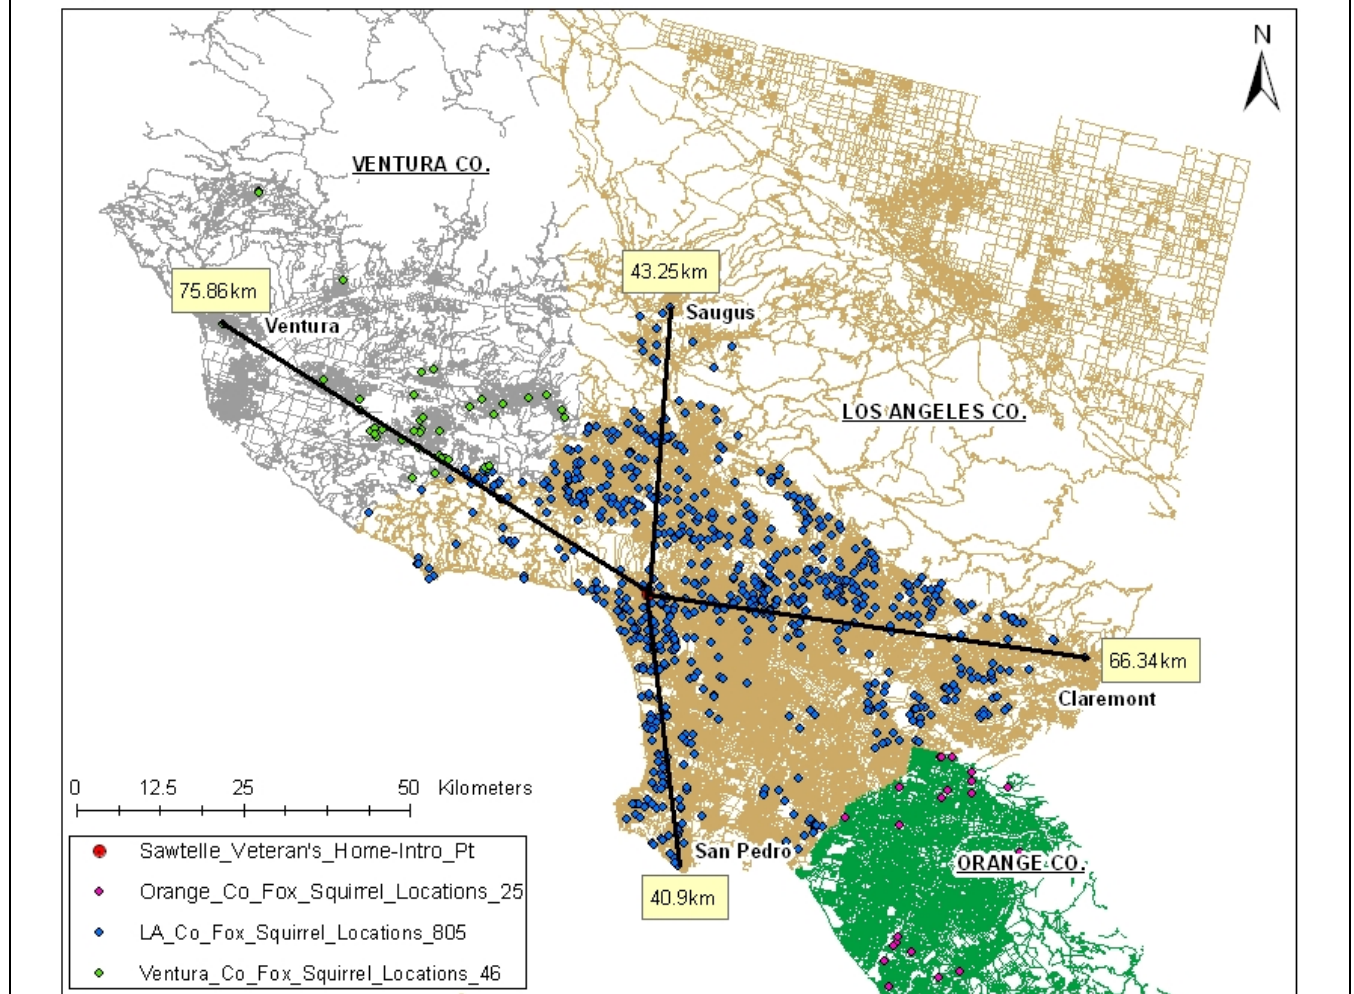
N

VENTURA CO.

75.86km

Ventura

43.25km

Saugus

LOS ANGELES CO.

66.34km

Claremont

0 12.5 25 50 Kilometers

San Pedro

40.9km

ORANGE CO.

Sawtelle_Veteran's_Home-Intro_Pt
Orange_Co_Fox_Squirrel_Locations_25
LA_Co_Fox_Squirrel_Locations_805
Ventura_Co_Fox_Squirrel_Locations_46